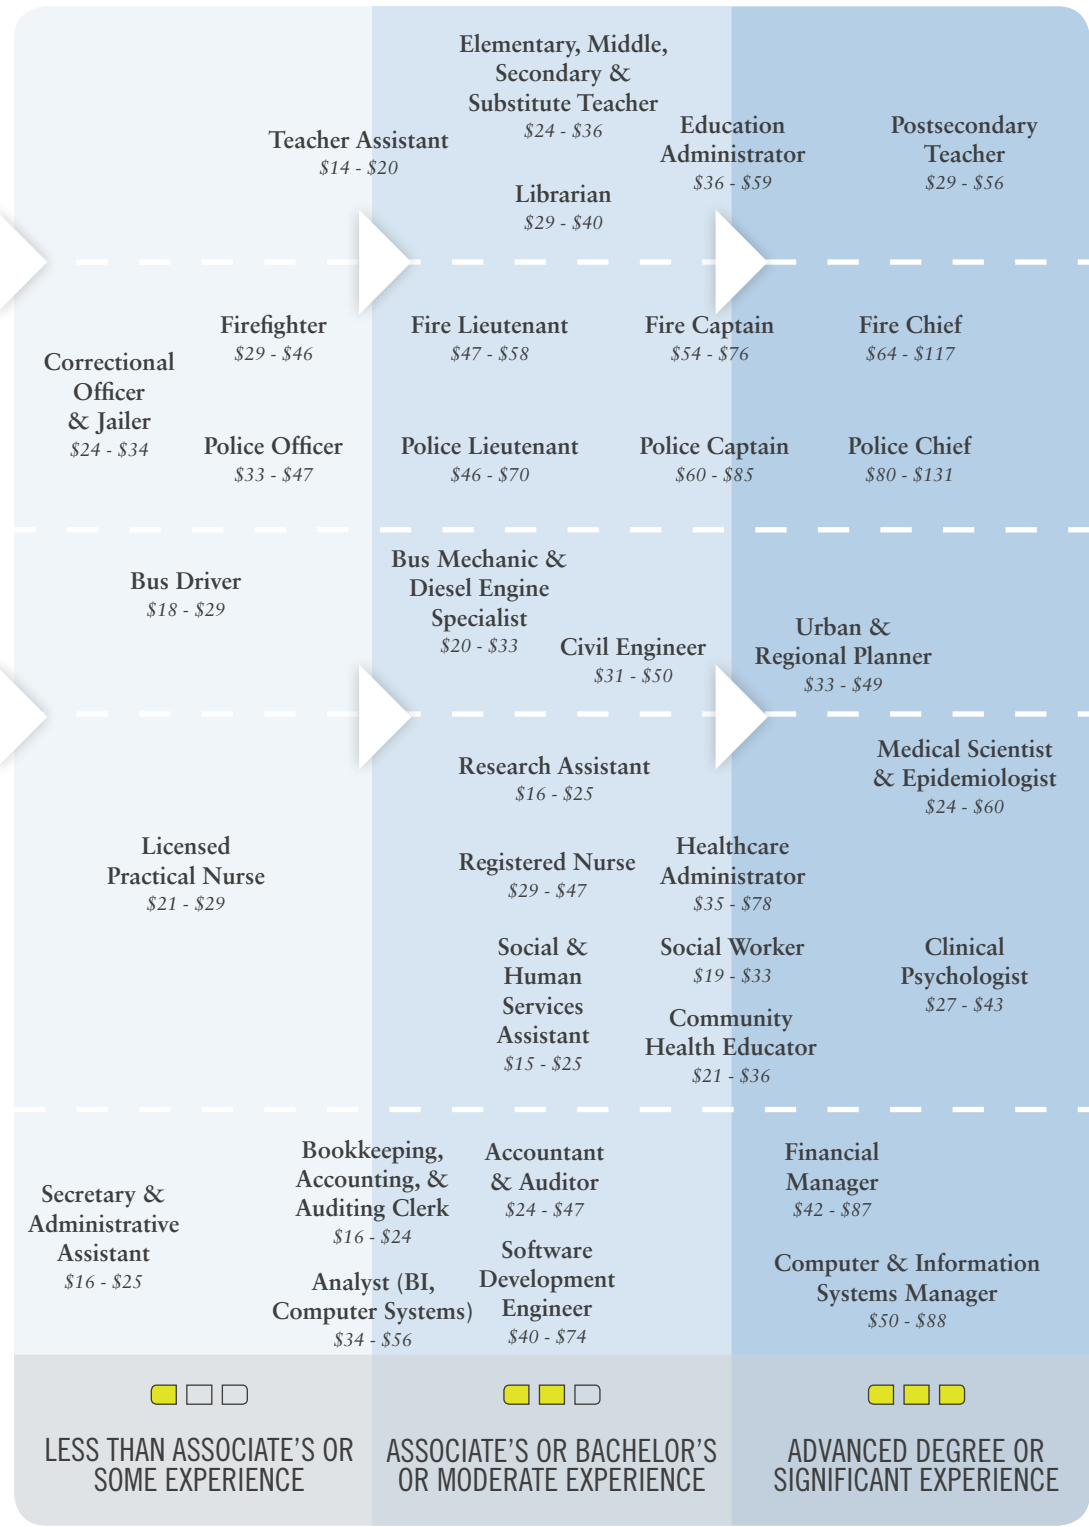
Elementary, Middle, Secondary & Substitute Teacher
$24 - $36

Teacher Assistant
$14 - $20

Education Administrator
$36 - $59

Postsecondary Teacher
$29 - $56

Librarian
$29 - $40

Firefighter
$29 - $46

Fire Lieutenant
$47 - $58

Fire Captain
$54 - $76

Fire Chief
$64 - $117

Correctional Officer & Jailer
$24 - $34

Police Officer
$33 - $47

Police Lieutenant
$46 - $70

Police Captain
$60 - $85

Police Chief
$80 - $131

Bus Driver
$18 - $29

Bus Mechanic & Diesel Engine Specialist
$20 - $33

Civil Engineer
$31 - $50

Urban & Regional Planner
$33 - $49

Research Assistant
$16 - $25

Medical Scientist & Epidemiologist
$24 - $60

Licensed Practical Nurse
$21 - $29

Registered Nurse
$29 - $47

Healthcare Administrator
$35 - $78

Social & Human Services Assistant
$15 - $25

Social Worker
$19 - $33

Clinical Psychologist
$27 - $43

Community Health Educator
$21 - $36

Secretary & Administrative Assistant
$16 - $25

Bookkeeping, Accounting, & Auditing Clerk
$16 - $24

Accountant & Auditor
$24 - $47

Financial Manager
$42 - $87

Analyst (BI, Computer Systems)
$34 - $56

Software Development Engineer
$40 - $74

Computer & Information Systems Manager
$50 - $88

LESS THAN ASSOCIATE'S OR SOME EXPERIENCE

ASSOCIATE'S OR BACHELOR'S OR MODERATE EXPERIENCE

ADVANCED DEGREE OR SIGNIFICANT EXPERIENCE